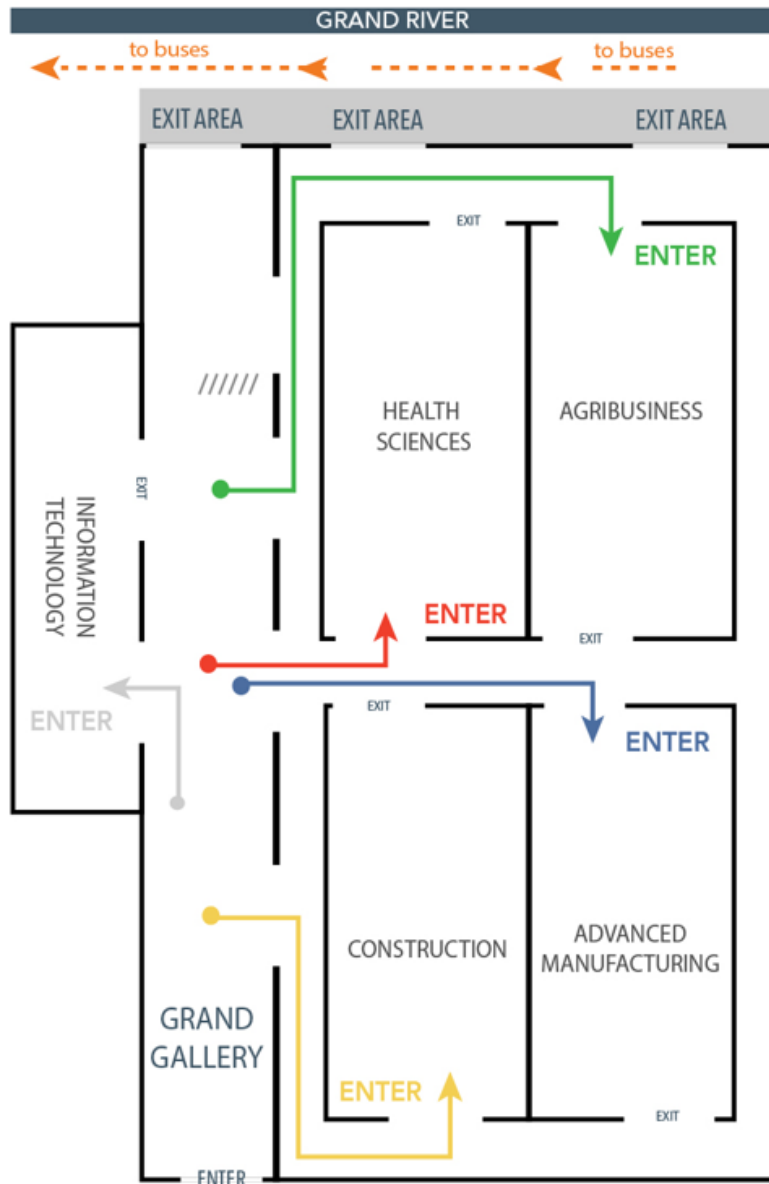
GRAND RIVER

to buses

to buses

EXIT AREA

EXIT AREA

EXIT AREA

EXIT

ENTER

HEALTH SCIENCES

AGRIBUSINESS

EXIT

INFORMATION TECHNOLOGY

ENTER

EXIT

ENTER

EXIT

ENTER

CONSTRUCTION

ADVANCED MANUFACTURING

GRAND GALLERY

ENTER

EXIT

ENTER